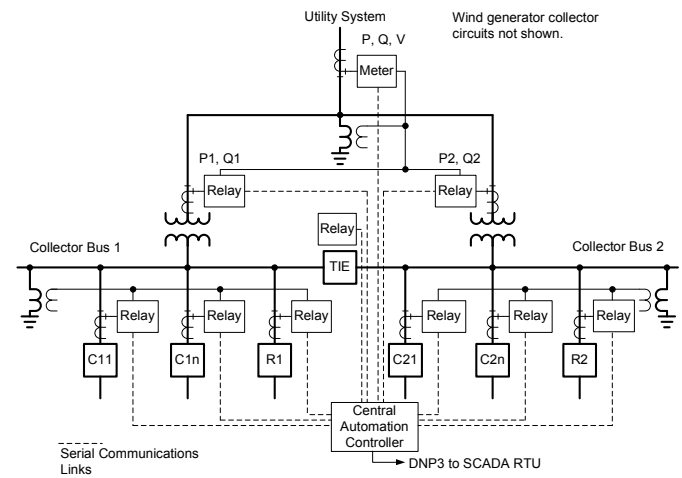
Utility System

Wind generator collector circuits not shown.

P, Q, V

Meter

P1, Q1

Relay

P2, Q2

Relay

Relay

TIE

Collector Bus 1

Collector Bus 2

Relay

Relay

Relay

Relay

Relay

Relay

C11

C1n

R1

C21

C2n

R2

Central Automation Controller

Serial Communications Links

DNP3 to SCADA RTU